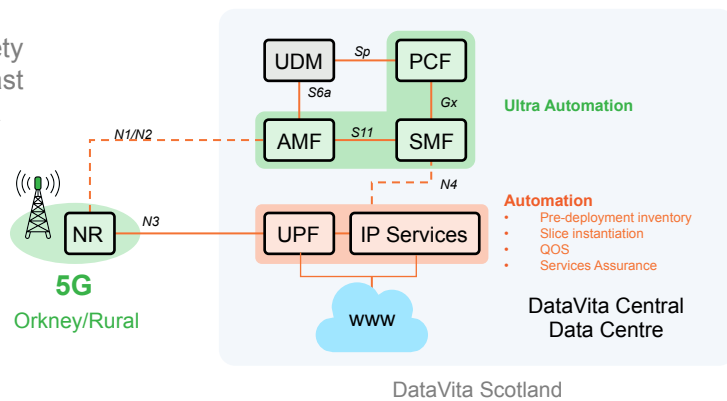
ety
ast

UDM
Sp
PCF
S6a
Gx
N1/N2
AMF
S11
SMF
Ultra Automation
N4
Automation
• Pre-deployment inventory
• Slice instantiation
• QOS
• Services Assurance
NR
N3
UPF
IP Services
5G
Orkney/Rural
www
DataVita Central Data Centre
DataVita Scotland